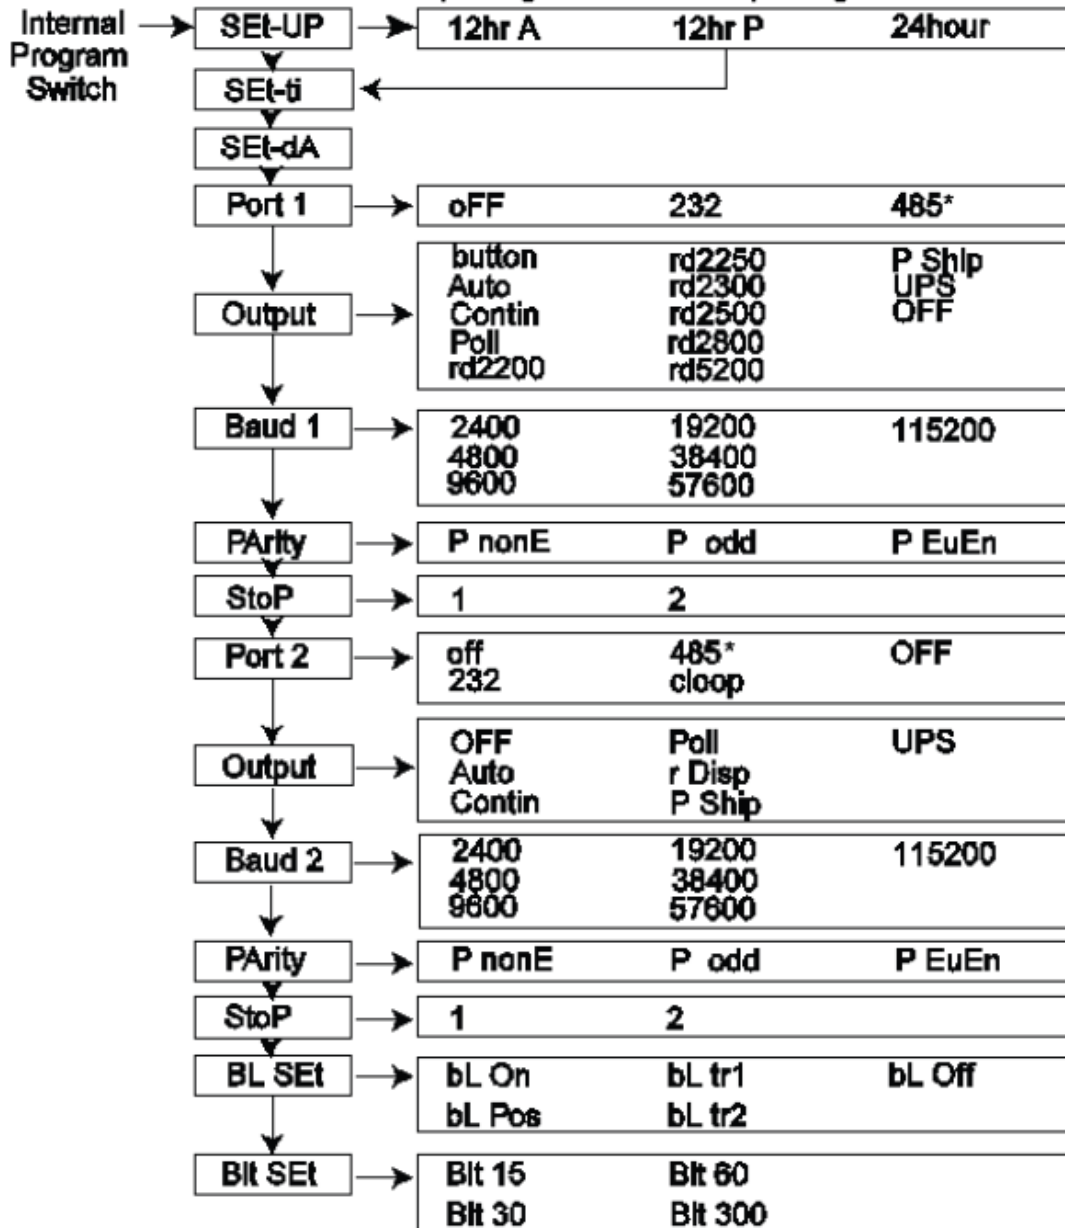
Internal Program Switch

SEt-UP
12hr A
12hr P
24hour

SEt-ti

SEt-dA

Port 1
oFF
232
485*

Output
button
Auto
Contin
Poll
rd2200
rd2250
rd2300
rd2500
rd2800
rd5200
P Ship
UPS
OFF

Baud 1
2400
4800
9600
19200
38400
57600
115200

PArity
P nonE
P odd
P EuEn

StoP
1
2

Port 2
off
232
485*
cloop
OFF

Output
OFF
Auto
Contin
Poll
r Disp
P Ship
UPS

Baud 2
2400
4800
9600
19200
38400
57600
115200

PArity
P nonE
P odd
P EuEn

StoP
1
2

BL SEt
bL On
bL Pos
bL tr1
bL tr2
bL Off

Blt SEt
Blt 15
Blt 30
Blt 60
Blt 300